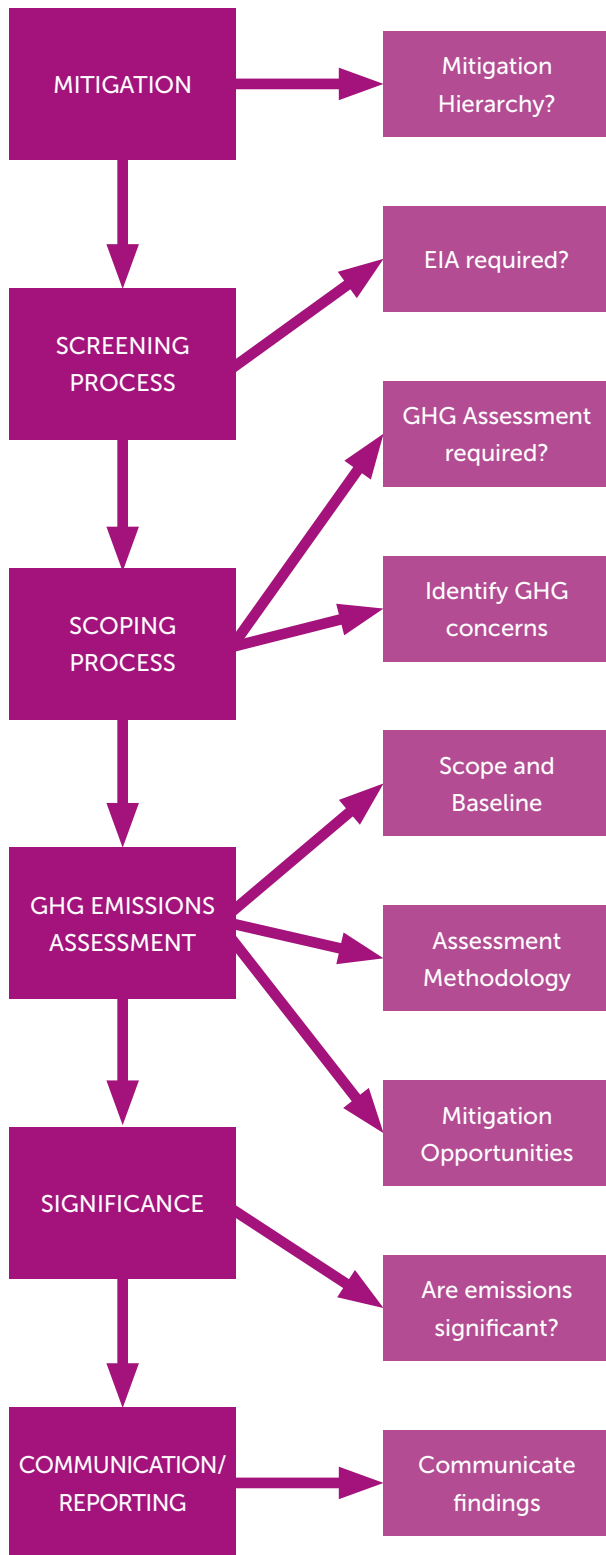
MITIGATION

Mitigation Hierarchy?

SCREENING PROCESS

EIA required?

SCOPING PROCESS

GHG Assessment required?

Identify GHG concerns

GHG EMISSIONS ASSESSMENT

Scope and Baseline

Assessment Methodology

Mitigation Opportunities

SIGNIFICANCE

Are emissions significant?

COMMUNICATION/ REPORTING

Communicate findings